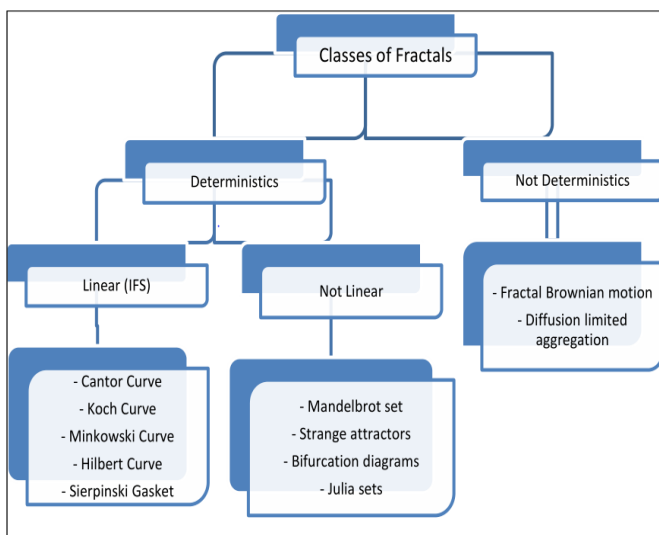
Classes of Fractals

Deterministics

Not Deterministics

Linear (IFS)

Not Linear

- Fractal Brownian motion
- Diffusion limited aggregation

- Cantor Curve
- Koch Curve
- Minkowski Curve
- Hilbert Curve
- Sierpinski Gasket

- Mandelbrot set
- Strange attractors
- Bifurcation diagrams
- Julia sets